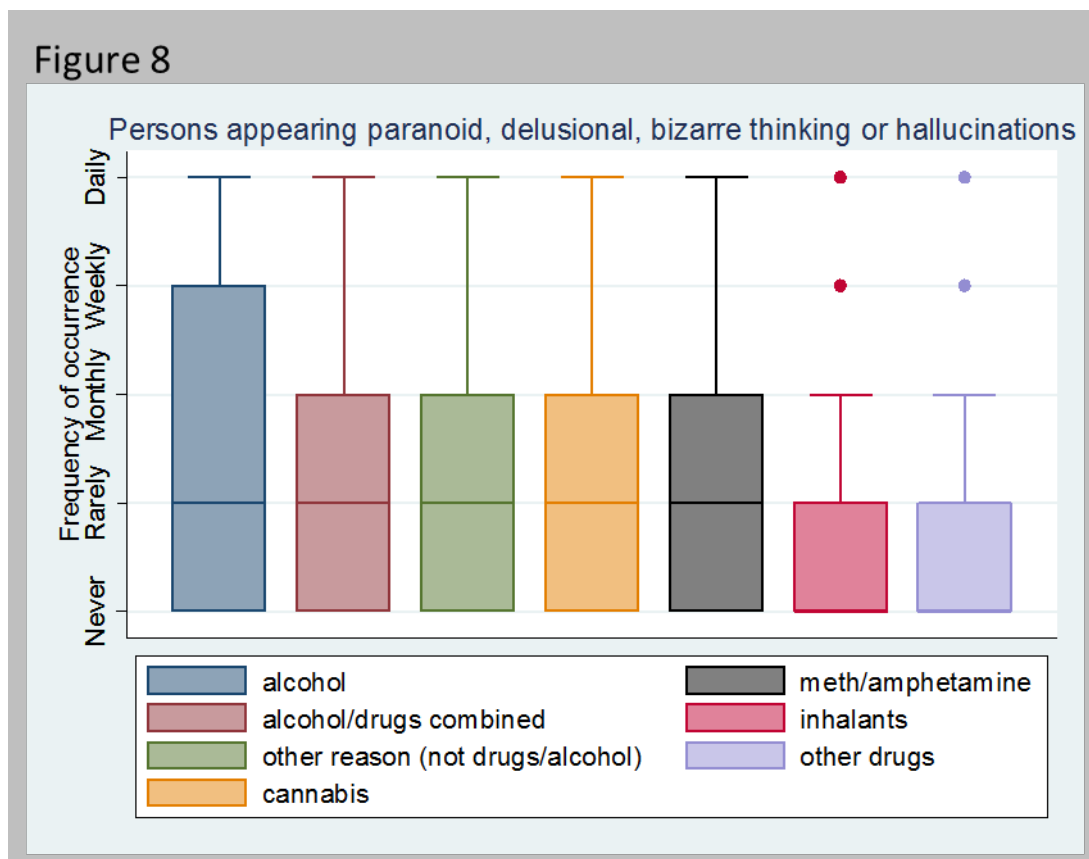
Figure 8

Persons appearing paranoid, delusional, bizarre thinking or hallucinations

Frequency of occurrence

Daily
Weekly
Monthly
Rarely
Never

alcohol
alcohol/drugs combined
other reason (not drugs/alcohol)
cannabis
meth/amphetamine
inhalants
other drugs